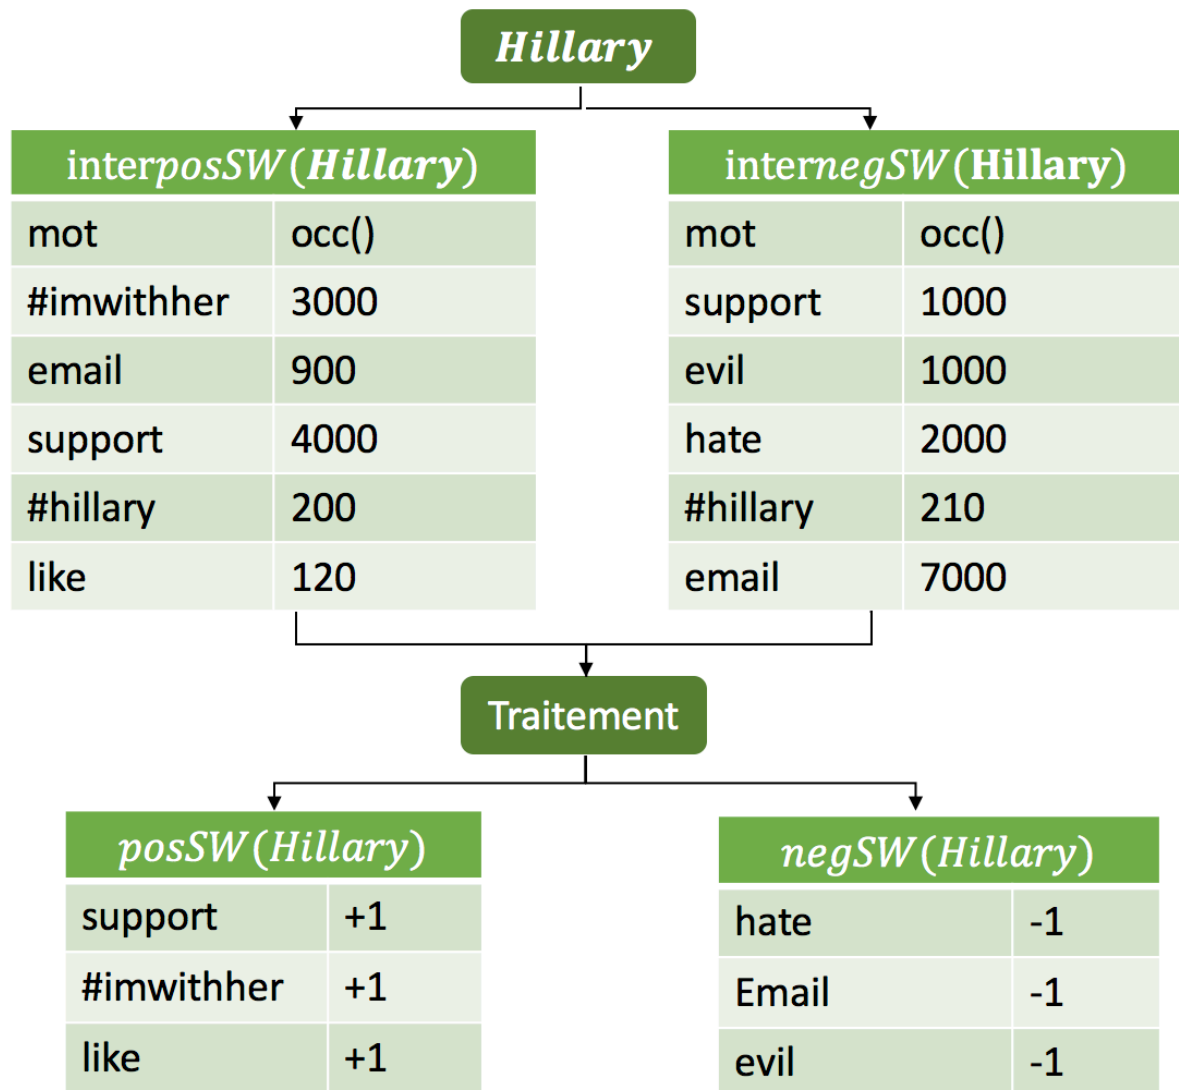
$\boldsymbol{Hillary}$

| $\text{inter}posSW(\boldsymbol{Hillary})$ | |
|---|---|
| mot | occ() |
| #imwithher | 3000 |
| email | 900 |
| support | 4000 |
| #hillary | 200 |
| like | 120 |

| $\text{inter}negSW(\textbf{Hillary})$ | |
|---|---|
| mot | occ() |
| support | 1000 |
| evil | 1000 |
| hate | 2000 |
| #hillary | 210 |
| email | 7000 |

Traitement

| $posSW(Hillary)$ | |
|---|---|
| support | +1 |
| #imwithher | +1 |
| like | +1 |

| $negSW(Hillary)$ | |
|---|---|
| hate | -1 |
| Email | -1 |
| evil | -1 |